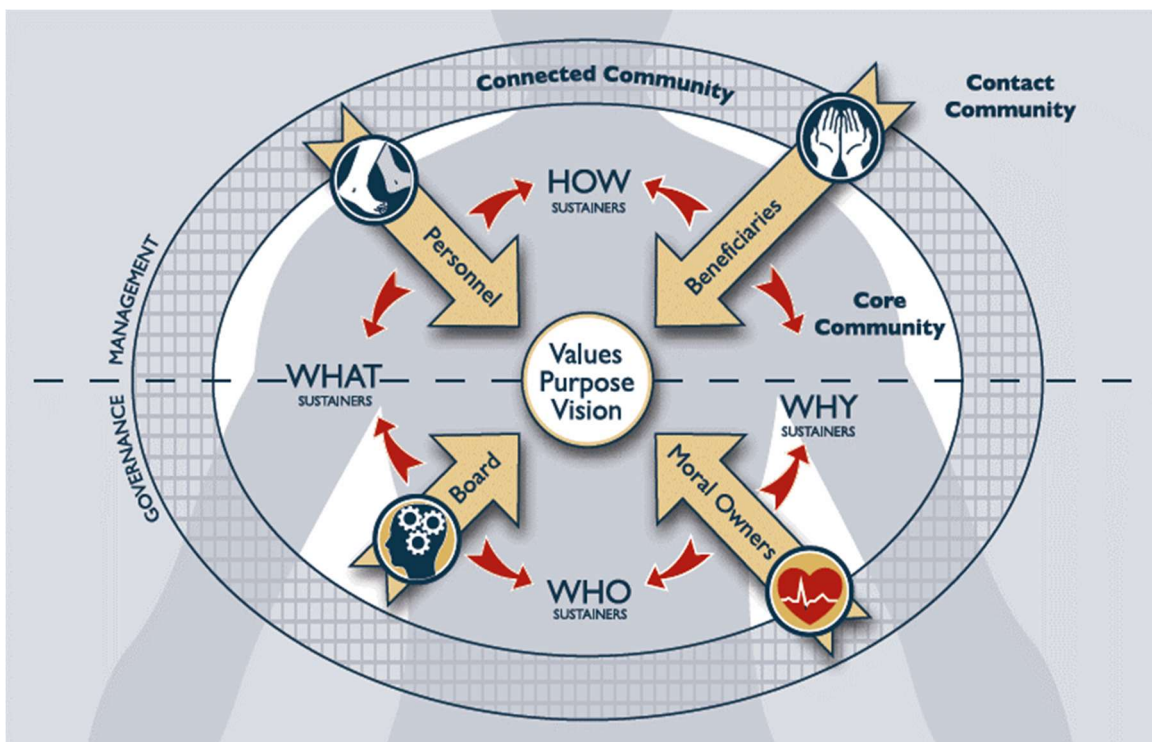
Connected Community

Contact Community

HOW
SUSTAINERS

Personnel

Beneficiaries

MANAGEMENT

Core Community

WHAT
SUSTAINERS

Values Purpose Vision

WHY
SUSTAINERS

GOVERNANCE

Board

Moral Owners

WHO
SUSTAINERS